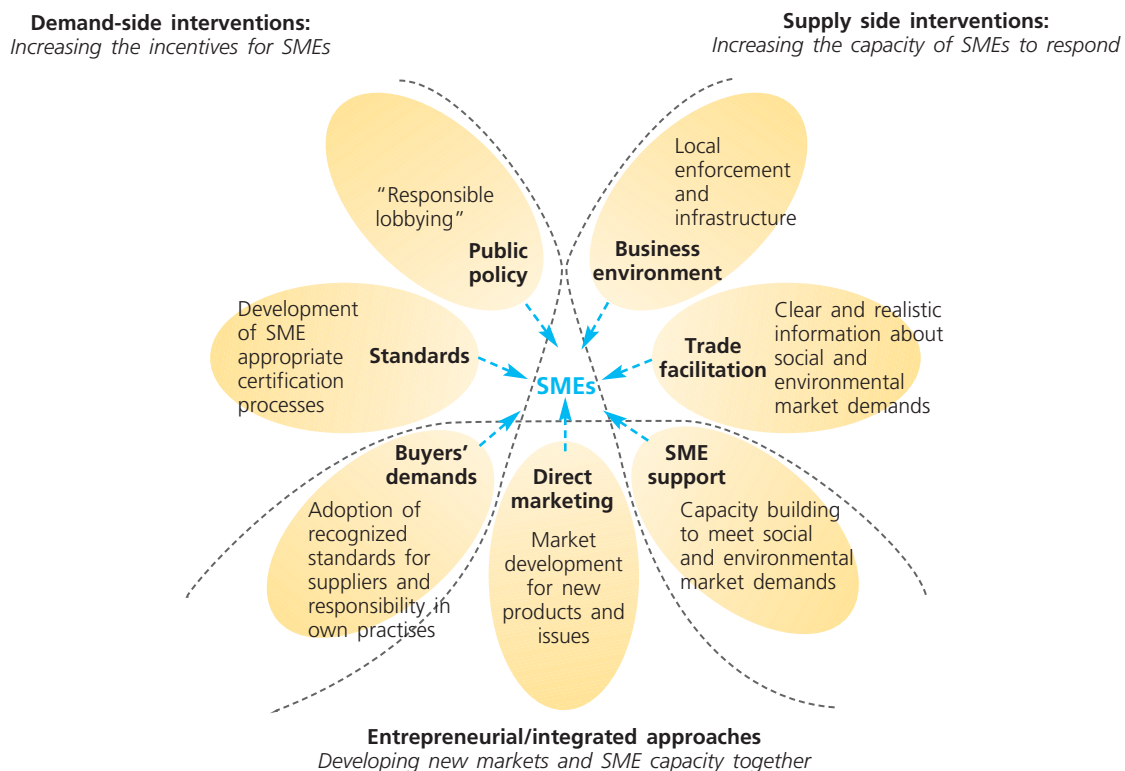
**Demand-side interventions:**
*Increasing the incentives for SMEs*

**Supply side interventions:**
*Increasing the capacity of SMEs to respond*

"Responsible lobbying"
**Public policy**

Local enforcement and infrastructure
**Business environment**

Development of SME appropriate certification processes
**Standards**

**SMEs**

**Trade facilitation**
Clear and realistic information about social and environmental market demands

**Buyers' demands**
Adoption of recognized standards for suppliers and responsibility in own practises

**Direct marketing**
Market development for new products and issues

**SME support**
Capacity building to meet social and environmental market demands

**Entrepreneurial/integrated approaches**
*Developing new markets and SME capacity together*